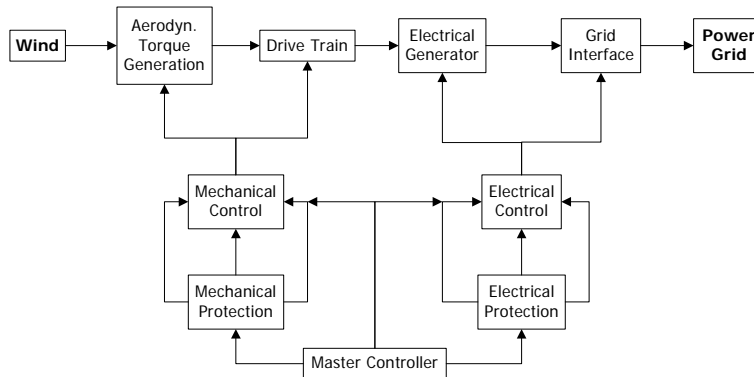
Wind

Aerodyn. Torque Generation

Drive Train

Electrical Generator

Grid Interface

Power Grid

Mechanical Control

Electrical Control

Mechanical Protection

Electrical Protection

Master Controller